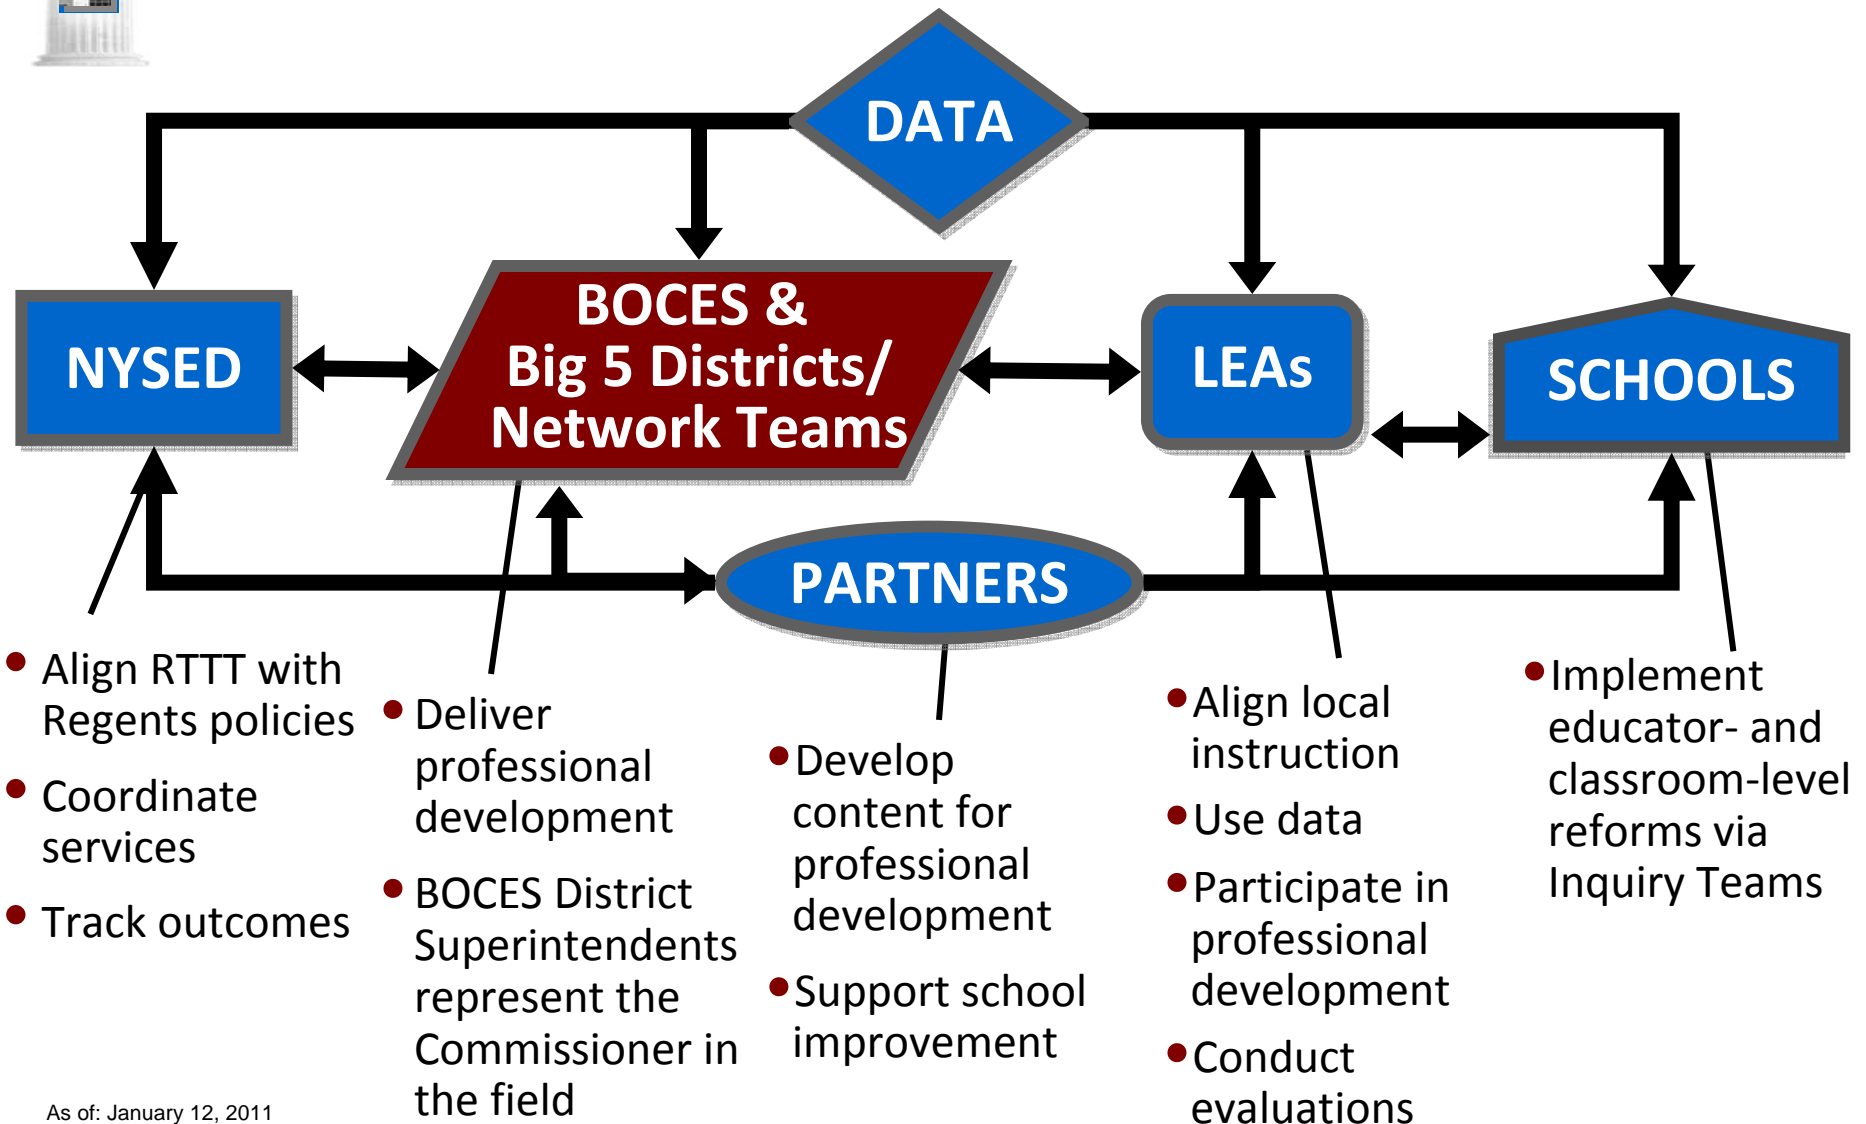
DATA

NYSED

BOCES & Big 5 Districts/ Network Teams

LEAs

SCHOOLS

PARTNERS

• Align RTTT with Regents policies

• Coordinate services

• Track outcomes

• Deliver professional development

• BOCES District Superintendents represent the Commissioner in the field

• Develop content for professional development

• Support school improvement

• Align local instruction

• Use data

• Participate in professional development

• Conduct evaluations

• Implement educator- and classroom-level reforms via Inquiry Teams

As of: January 12, 2011